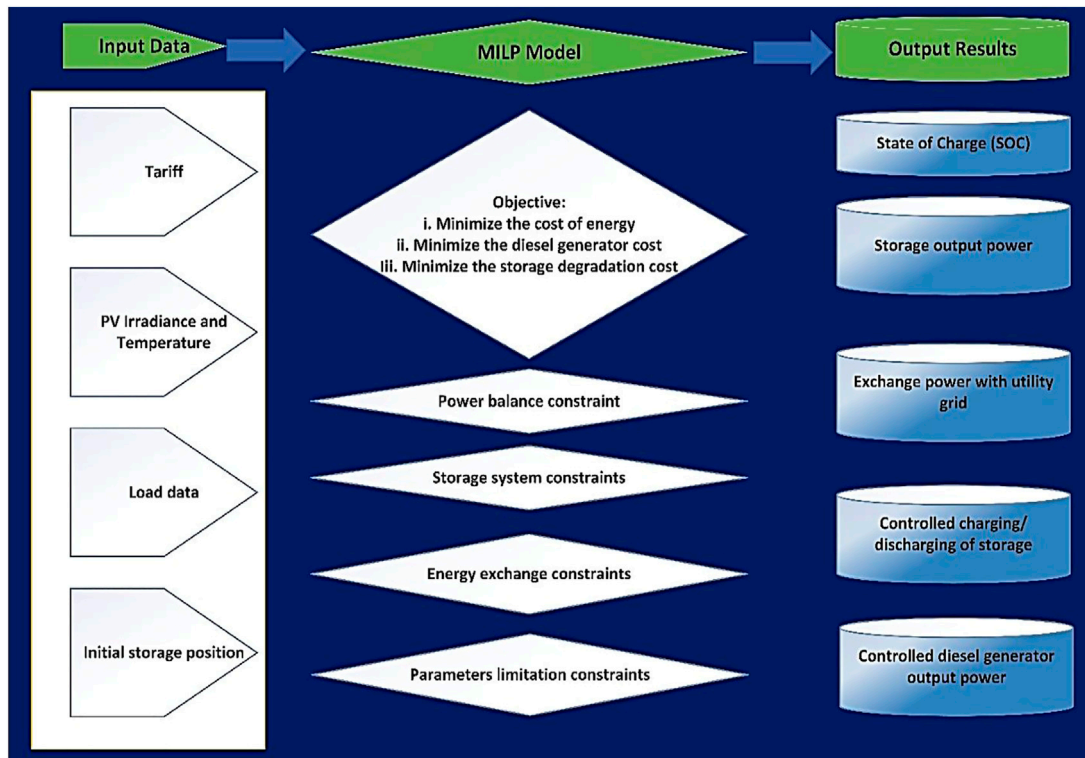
Input Data

MILP Model

Output Results

Tariff

PV Irradiance and Temperature

Load data

Initial storage position

Objective:
i. Minimize the cost of energy
ii. Minimize the diesel generator cost
Iii. Minimize the storage degradation cost

Power balance constraint

Storage system constraints

Energy exchange constraints

Parameters limitation constraints

State of Charge (SOC)

Storage output power

Exchange power with utility grid

Controlled charging/ discharging of storage

Controlled diesel generator output power